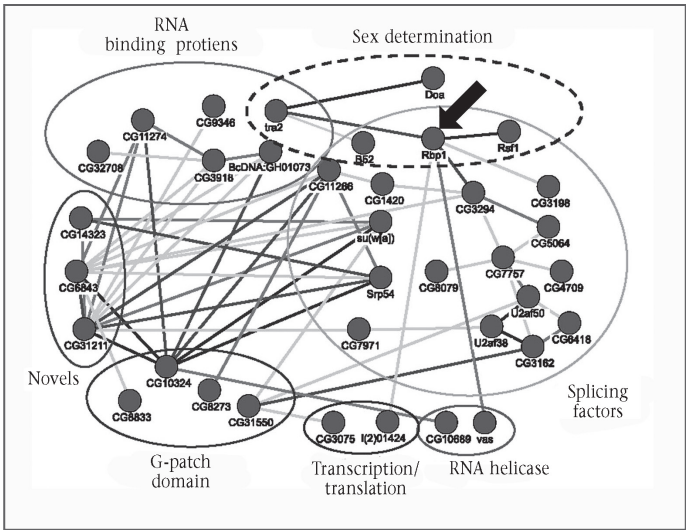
RNA binding protiens

Sex determination

Doa

tra2

CG9346

CG11274

Rbp1

Rsf1

CG32708

CG3918

BcDNA:GH01073

B52

CG11266

CG1420

CG3198

CG3294

CG14323

su(w[a])

CG5064

CG6843

CG7757

CG8079

CG4709

Srp54

U2af50

CG31211

CG7971

U2af38

CG6418

CG3162

Novels

CG10324

CG8833

CG8273

CG31550

Splicing factors

CG3075

l(2)01424

CG10689

vas

G-patch domain

Transcription/ translation

RNA helicase